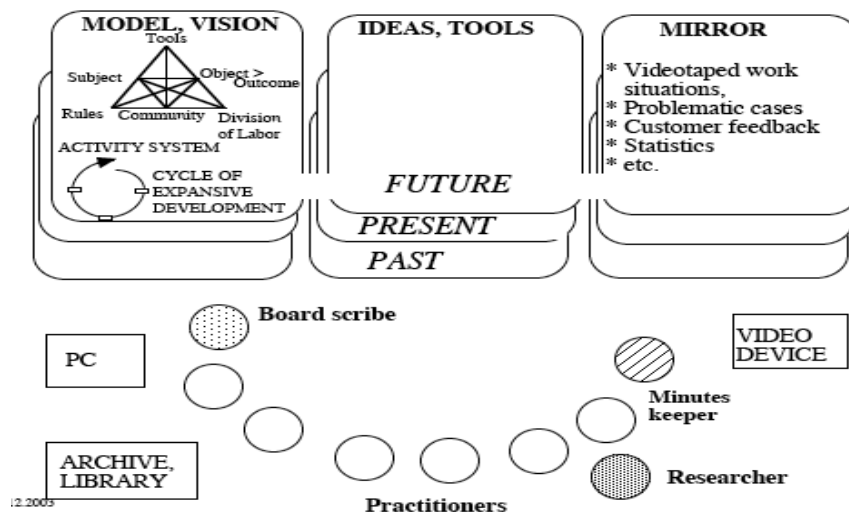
MODEL, VISION

Tools

Subject

Object > Outcome

Rules

Community

Division of Labor

ACTIVITY SYSTEM

CYCLE OF EXPANSIVE DEVELOPMENT

IDEAS, TOOLS

FUTURE

PRESENT

PAST

MIRROR

* Videotaped work situations,
* Problematic cases
* Customer feedback
* Statistics
* etc.

Board scribe

PC

VIDEO DEVICE

Minutes keeper

ARCHIVE, LIBRARY

Researcher

12.2003

Practitioners